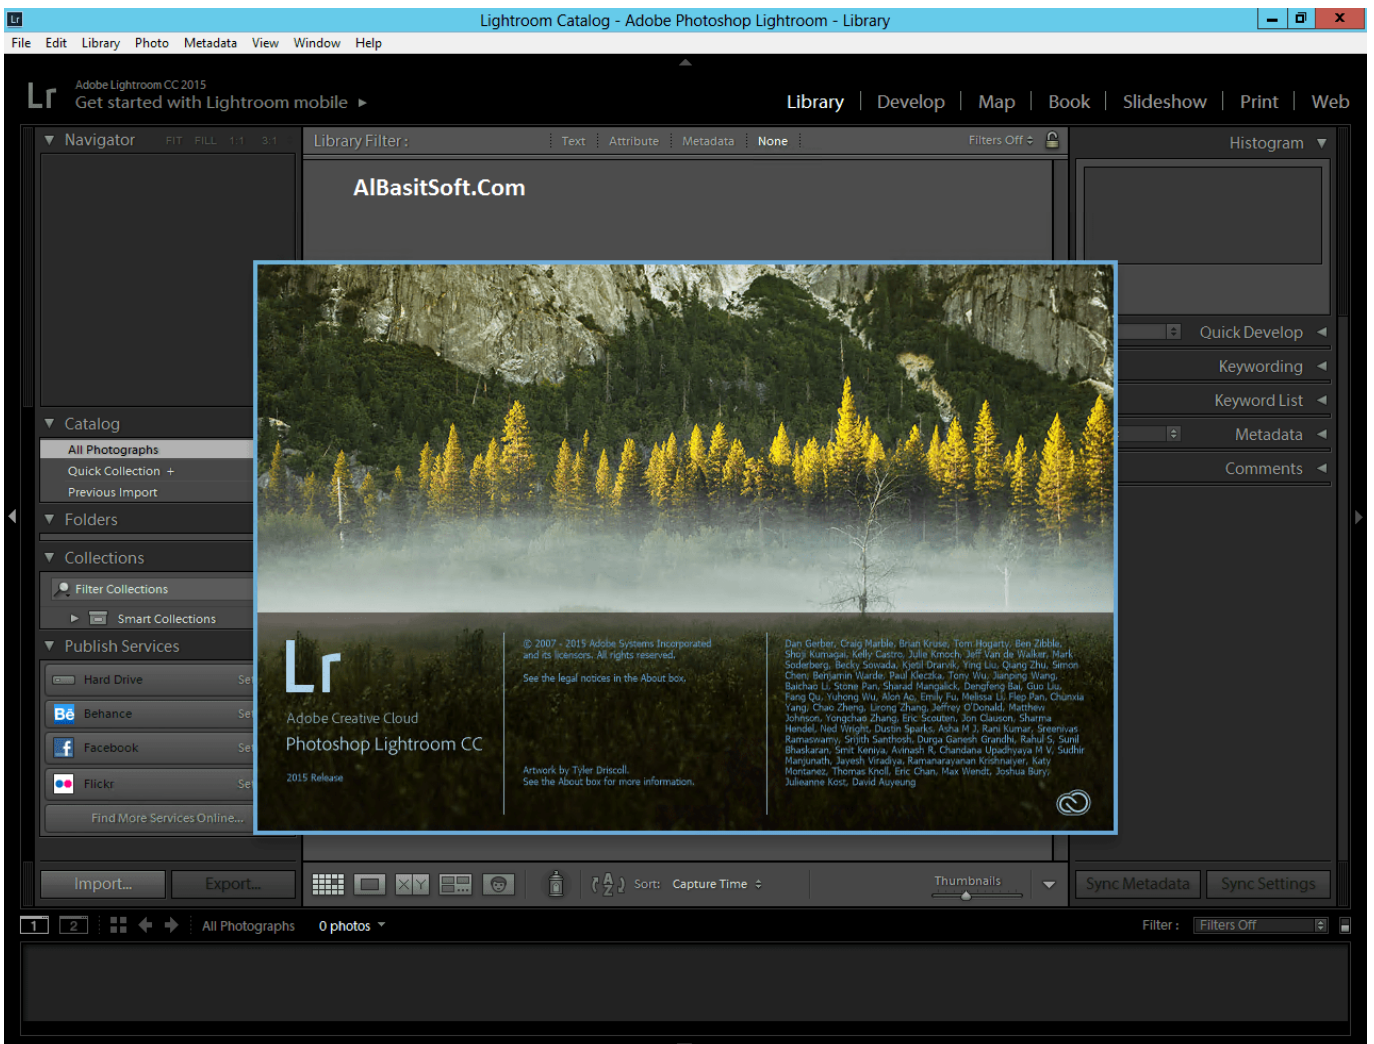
Lightroom Catalog - Adobe Photoshop Lightroom - Library

File Edit Library Photo Metadata View Window Help

Lr Adobe Lightroom CC 2015
Get started with Lightroom mobile ▸

Library | Develop | Map | Book | Slideshow | Print | Web

Navigator FIT FILL 1:1 3:1

Library Filter : Text Attribute Metadata None Filters Off

AlBasitSoft.Com

Histogram

Quick Develop
Keywording
Keyword List
Metadata
Comments

Catalog
All Photographs
Quick Collection +
Previous Import

Folders

Collections
Filter Collections
Smart Collections

Publish Services
Hard Drive Se
Be Behance Se
Facebook Se
Flickr Se
Find More Services Online...

Lr
Adobe Creative Cloud
Photoshop Lightroom CC
2015 Release

© 2007 - 2015 Adobe Systems Incorporated and its licensors. All rights reserved.

See the legal notices in the About box.

Artwork by Tyler Driscoll.
See the About box for more information.

Dan Gerber, Craig Marble, Brian Kruse, Tom Hogarty, Ben Zibble, Shoji Kumagai, Kelly Castro, Julie Kmoch, Jeff Van de Walker, Mark Soderberg, Becky Sowada, Kjetil Drarvik, Ying Liu, Qiang Zhu, Simon Chen, Benjamin Warde, Paul Kleczka, Tony Wu, Jianping Wang, Baichao Li, Stone Pan, Sharad Mangalick, Dengfeng Bai, Guo Liu, Fang Qu, Yuhong Wu, Alan Ao, Emily Fu, Melissa Li, Flep Pan, Chunxia Yang, Chao Zheng, Lirong Zhang, Jeffrey O'Donald, Matthew Johnson, Yongchao Zhang, Eric Scouten, Jon Clauson, Sharma Hendel, Ned Wright, Dustin Sparks, Asha M J, Rani Kumar, Sreenivas Ramaswamy, Srijith Santhosh, Durga Ganesh Grandhi, Rahul S, Sunil Bhaskaran, Smit Keniya, Avinash R, Chandana Upadhyaya M V, Sudhir Manjunath, Jayesh Viradiya, Ramanarayanan Krishnaiyer, Katy Montanez, Thomas Knoll, Eric Chan, Max Wendt, Joshua Bury, Julieanne Kost, David Auyeung

Import... Export...

Sort: Capture Time

Thumbnails

Sync Metadata Sync Settings

1 2 All Photographs 0 photos

Filter : Filters Off